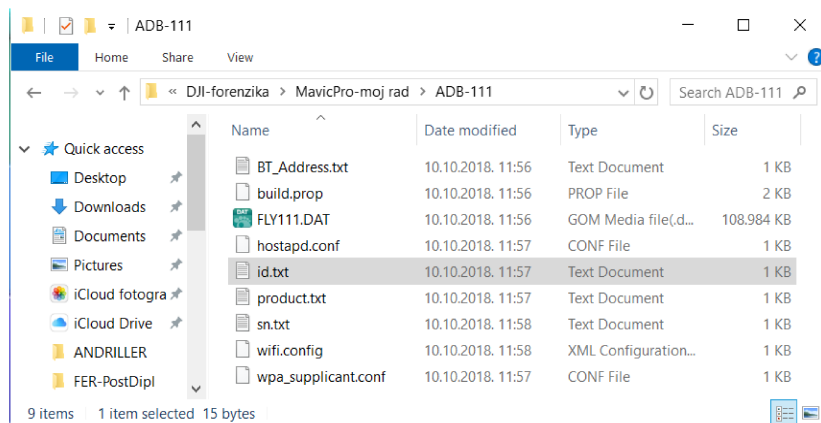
ADB-111

File Home Share View

« DJI-forenzika > MavicPro-moj rad > ADB-111

Search ADB-111

Quick access
Desktop
Downloads
Documents
Pictures
iCloud fotogra
iCloud Drive
ANDRILLER
FER-PostDipl

| Name | Date modified | Type | Size |
|---|---|---|---|
| BT_Address.txt | 10.10.2018. 11:56 | Text Document | 1 KB |
| build.prop | 10.10.2018. 11:56 | PROP File | 2 KB |
| FLY111.DAT | 10.10.2018. 11:56 | GOM Media file(.d... | 108.984 KB |
| hostapd.conf | 10.10.2018. 11:57 | CONF File | 1 KB |
| id.txt | 10.10.2018. 11:57 | Text Document | 1 KB |
| product.txt | 10.10.2018. 11:57 | Text Document | 1 KB |
| sn.txt | 10.10.2018. 11:58 | Text Document | 1 KB |
| wifi.config | 10.10.2018. 11:58 | XML Configuration... | 1 KB |
| wpa_supplicant.conf | 10.10.2018. 11:57 | CONF File | 1 KB |

9 items 1 item selected 15 bytes